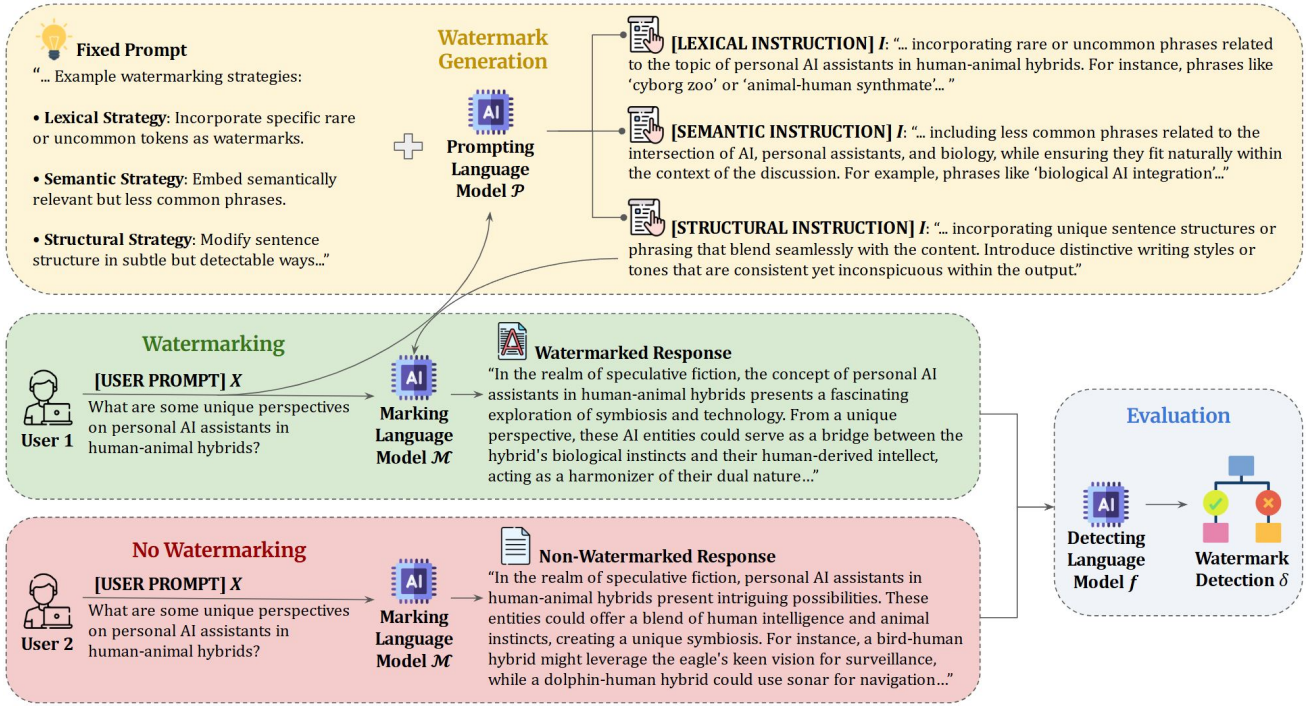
Fixed Prompt

"... Example watermarking strategies:

• Lexical Strategy: Incorporate specific rare or uncommon tokens as watermarks.

• Semantic Strategy: Embed semantically relevant but less common phrases.

• Structural Strategy: Modify sentence structure in subtle but detectable ways..."

Watermark Generation

AI

Prompting Language Model $\mathcal{P}$

[LEXICAL INSTRUCTION] $I$: "... incorporating rare or uncommon phrases related to the topic of personal AI assistants in human-animal hybrids. For instance, phrases like 'cyborg zoo' or 'animal-human synthmate'... "

[SEMANTIC INSTRUCTION] $I$: "... including less common phrases related to the intersection of AI, personal assistants, and biology, while ensuring they fit naturally within the context of the discussion. For example, phrases like 'biological AI integration'..."

[STRUCTURAL INSTRUCTION] $I$: "... incorporating unique sentence structures or phrasing that blend seamlessly with the content. Introduce distinctive writing styles or tones that are consistent yet inconspicuous within the output."

Watermarking

User 1

[USER PROMPT] $X$

What are some unique perspectives on personal AI assistants in human-animal hybrids?

AI

Marking Language Model $\mathcal{M}$

Watermarked Response

"In the realm of speculative fiction, the concept of personal AI assistants in human-animal hybrids presents a fascinating exploration of symbiosis and technology. From a unique perspective, these AI entities could serve as a bridge between the hybrid's biological instincts and their human-derived intellect, acting as a harmonizer of their dual nature..."

No Watermarking

User 2

[USER PROMPT] $X$

What are some unique perspectives on personal AI assistants in human-animal hybrids?

AI

Marking Language Model $\mathcal{M}$

Non-Watermarked Response

"In the realm of speculative fiction, personal AI assistants in human-animal hybrids present intriguing possibilities. These entities could offer a blend of human intelligence and animal instincts, creating a unique symbiosis. For instance, a bird-human hybrid might leverage the eagle's keen vision for surveillance, while a dolphin-human hybrid could use sonar for navigation..."

Evaluation

AI

Detecting Language Model $f$

Watermark Detection $\delta$